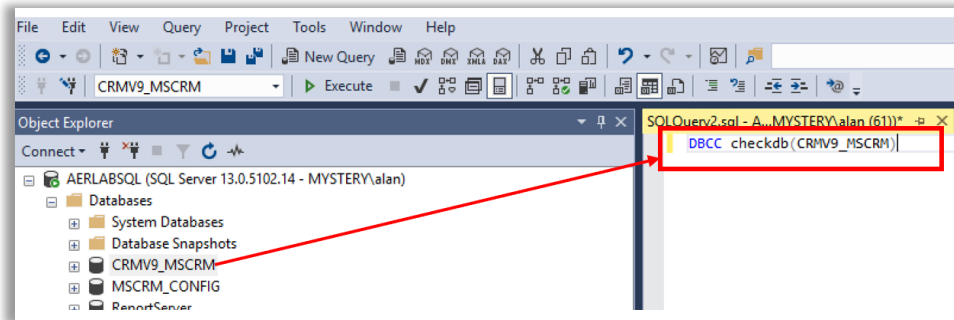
File Edit View Query Project Tools Window Help

New Query

CRMV9_MSCRM

Execute

Object Explorer

Connect

AERLABSQL (SQL Server 13.0.5102.14 - MYSTERY\alan)

Databases

System Databases

Database Snapshots

CRMV9_MSCRM

MSCRM_CONFIG

ReportServer

SQLQuery2.sql - A...MYSTERY\alan (61))*

DBCC checkdb(CRMV9_MSCRM)